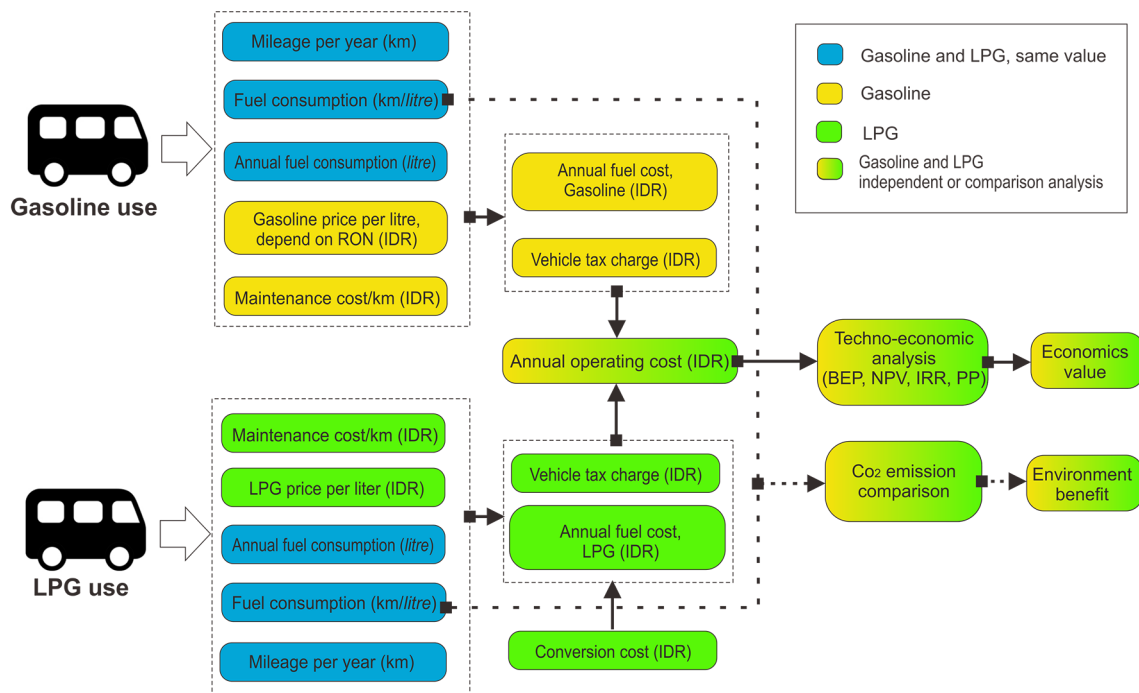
Gasoline use

Mileage per year (km)

Fuel consumption (km/*litre*)

Annual fuel consumption (*litre*)

Gasoline price per litre, depend on RON (IDR)

Maintenance cost/km (IDR)

Annual fuel cost, Gasoline (IDR)

Vehicle tax charge (IDR)

Gasoline and LPG, same value

Gasoline

LPG

Gasoline and LPG independent or comparison analysis

Annual operating cost (IDR)

Techno-economic analysis (BEP, NPV, IRR, PP)

Economics value

LPG use

Maintenance cost/km (IDR)

LPG price per liter (IDR)

Annual fuel consumption (*litre*)

Fuel consumption (km/*litre*)

Mileage per year (km)

Vehicle tax charge (IDR)

Annual fuel cost, LPG (IDR)

Conversion cost (IDR)

$Co_2$ emission comparison

Environment benefit